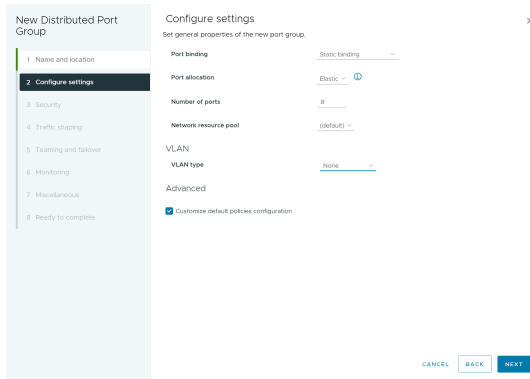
New Distributed Port Group

1 Name and location
2 Configure settings
3 Security
4 Traffic shaping
5 Teaming and failover
6 Monitoring
7 Miscellaneous
8 Ready to complete

Configure settings
Set general properties of the new port group.

| | |
|---|---|
| Port binding | Static binding |
| Port allocation | Elastic |
| Number of ports | 8 |
| Network resource pool | (default) |

VLAN

| | |
|---|---|
| VLAN type | None |

Advanced

Customize default policies configuration

CANCEL BACK NEXT